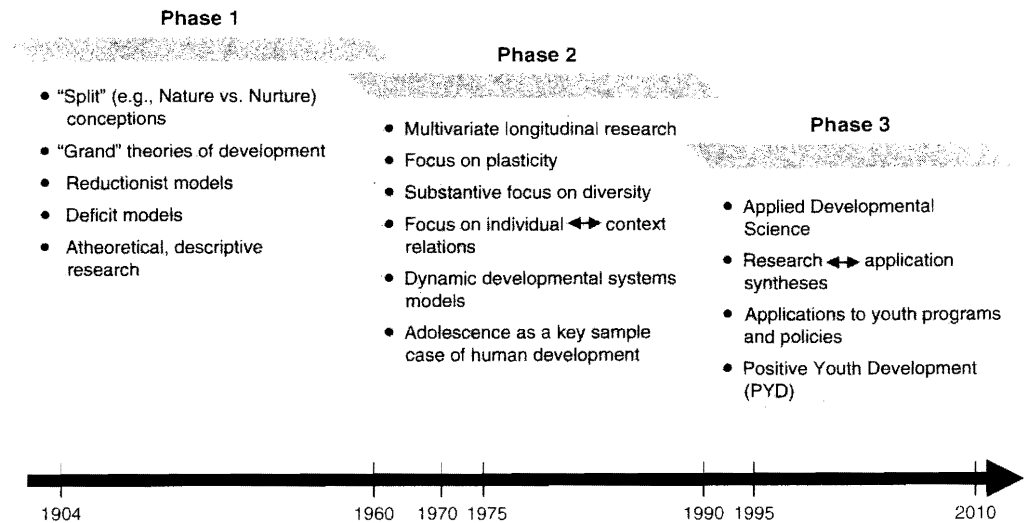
Phase 1

• "Split" (e.g., Nature vs. Nurture) conceptions
• "Grand" theories of development
• Reductionist models
• Deficit models
• Atheoretical, descriptive research

Phase 2

• Multivariate longitudinal research
• Focus on plasticity
• Substantive focus on diversity
• Focus on individual $\leftrightarrow$ context relations
• Dynamic developmental systems models
• Adolescence as a key sample case of human development

Phase 3

• Applied Developmental Science
• Research $\leftrightarrow$ application syntheses
• Applications to youth programs and policies
• Positive Youth Development (PYD)

1904 1960 1970 1975 1990 1995 2010